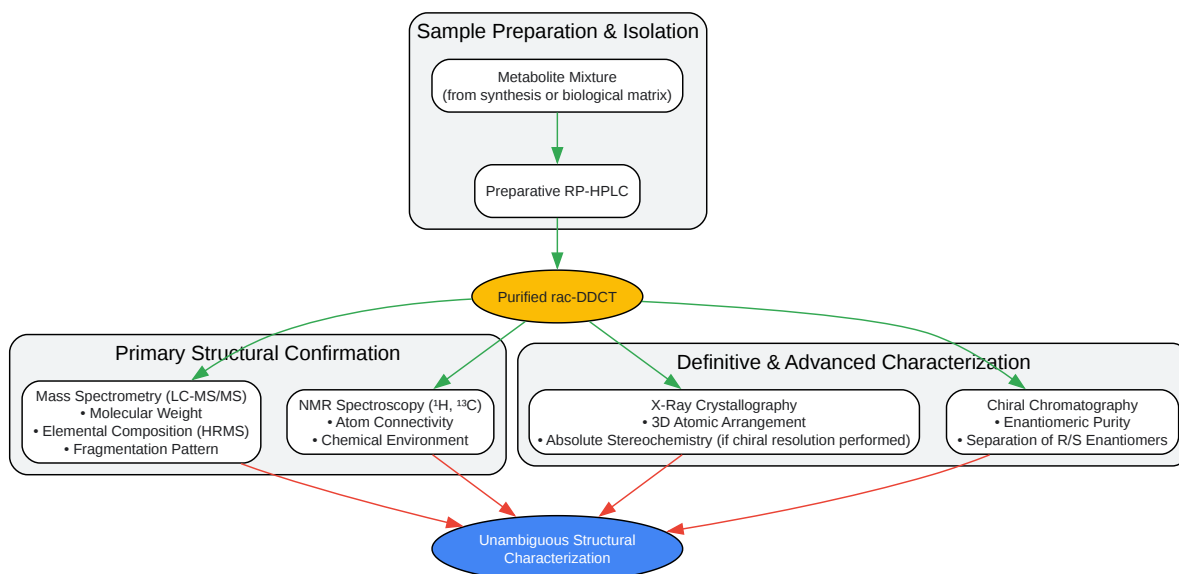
Sample Preparation & Isolation

Metabolite Mixture
(from synthesis or biological matrix)

Preparative RP-HPLC

Purified rac-DDCT

Primary Structural Confirmation

Mass Spectrometry (LC-MS/MS)
• Molecular Weight
• Elemental Composition (HRMS)
• Fragmentation Pattern

NMR Spectroscopy ($^1$H, $^{13}$C)
• Atom Connectivity
• Chemical Environment

Definitive & Advanced Characterization

X-Ray Crystallography
• 3D Atomic Arrangement
• Absolute Stereochemistry (if chiral resolution performed)

Chiral Chromatography
• Enantiomeric Purity
• Separation of R/S Enantiomers

Unambiguous Structural Characterization